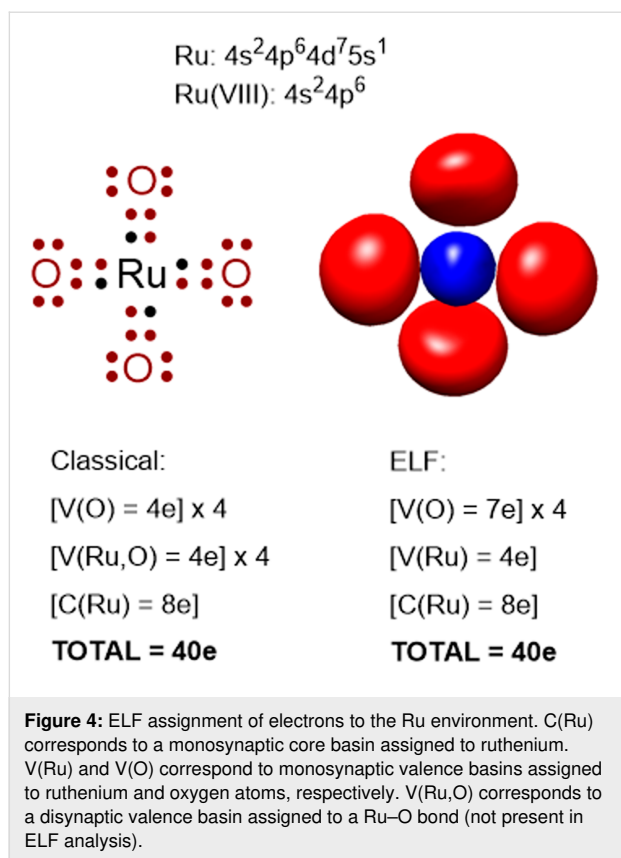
Ru: $4s^2 4p^6 4d^7 5s^1$
Ru(VIII): $4s^2 4p^6$

O
O Ru O
O

Classical:
[V(O) = 4e] x 4
[V(Ru,O) = 4e] x 4
[C(Ru) = 8e]
**TOTAL = 40e**

ELF:
[V(O) = 7e] x 4
[V(Ru) = 4e]
[C(Ru) = 8e]
**TOTAL = 40e**

**Figure 4:** ELF assignment of electrons to the Ru environment. C(Ru) corresponds to a monosynaptic core basin assigned to ruthenium. V(Ru) and V(O) correspond to monosynaptic valence basins assigned to ruthenium and oxygen atoms, respectively. V(Ru,O) corresponds to a disynaptic valence basin assigned to a Ru–O bond (not present in ELF analysis).